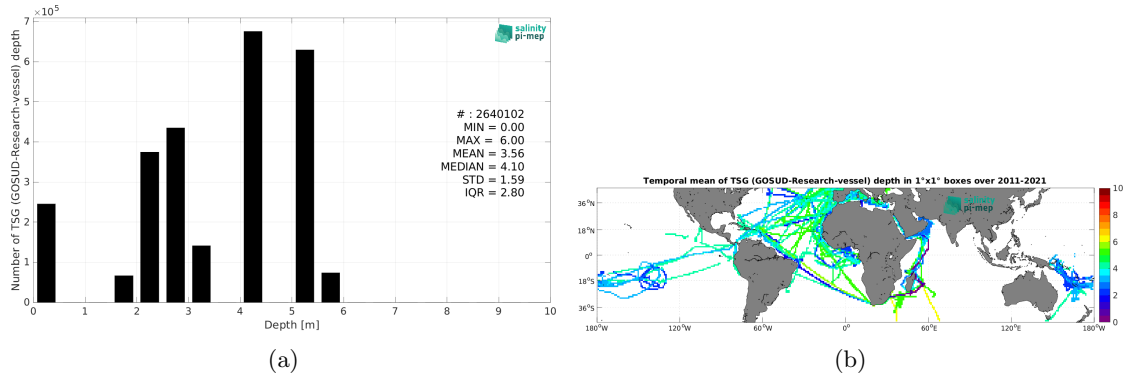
$\times 10^5$

salinity pi-mep

Number of TSG (GOSUD-Research-vessel) depth

7
6
5
4
3
2
1
0

0 1 2 3 4 5 6 7 8 9 10

Depth [m]

# : 2640102
MIN = 0.00
MAX = 6.00
MEAN = 3.56
MEDIAN = 4.10
STD = 1.59
IQR = 2.80

(a)

Temporal mean of TSG (GOSUD-Research-vessel) depth in 1°x1° boxes over 2011-2021

salinity pi-mep

36°N
18°N
0°
18°S
36°S

180°W 120°W 60°W 0° 60°E 120°E 180°W

10
8
6
4
2
0

(b)